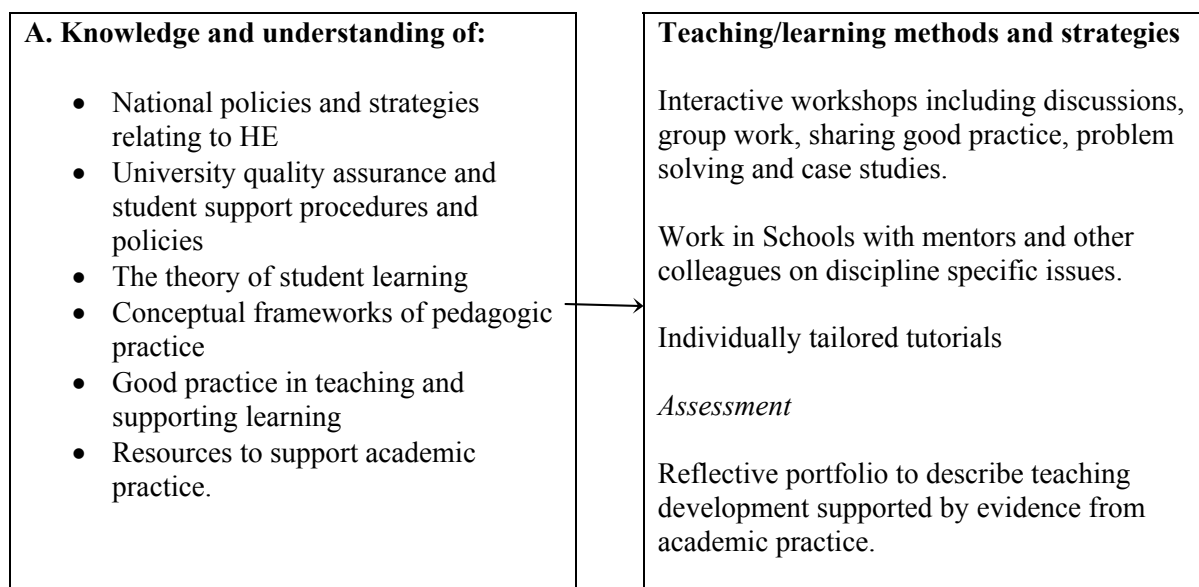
A. Knowledge and understanding of:

- National policies and strategies relating to HE
- University quality assurance and student support procedures and policies
- The theory of student learning
- Conceptual frameworks of pedagogic practice
- Good practice in teaching and supporting learning
- Resources to support academic practice.

Teaching/learning methods and strategies

Interactive workshops including discussions, group work, sharing good practice, problem solving and case studies.

Work in Schools with mentors and other colleagues on discipline specific issues.

Individually tailored tutorials

*Assessment*

Reflective portfolio to describe teaching development supported by evidence from academic practice.